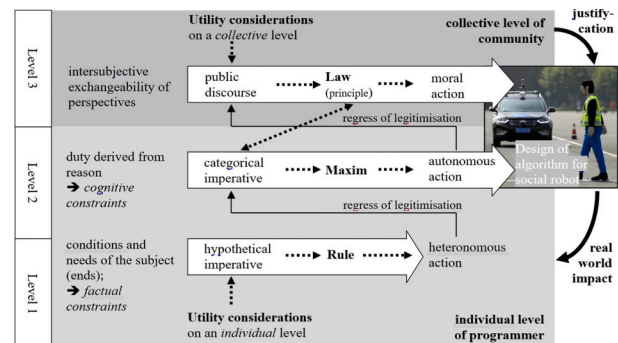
Level 3

Utility considerations on a *collective* level

collective level of community

justify-cation

intersubjective exchangeability of perspectives

public discourse

Law (principle)

moral action

regress of legitimisation

Level 2

duty derived from reason
➔ *cognitive constraints*

categorical imperative

Maxim

autonomous action

Design of algorithm for social robot

regress of legitimisation

Level 1

conditions and needs of the subject (ends);
➔ *factual constraints*

hypothetical imperative

Rule

heteronomous action

real world impact

Utility considerations on an *individual* level

individual level of programmer